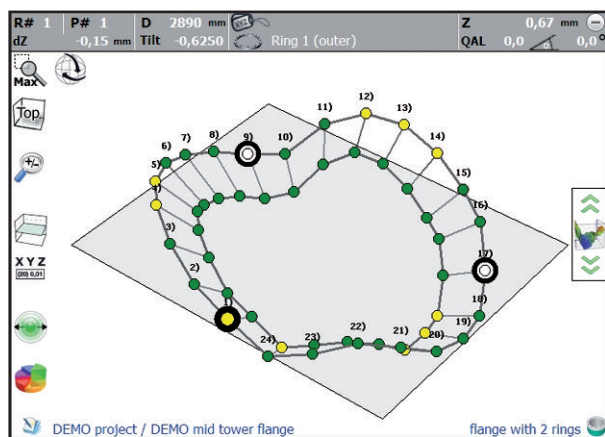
R# 1 P# 1 D 2890 mm Z 0,67 mm
dZ -0,15 mm Tilt -0,6250 Ring 1 (outer) QAL 0,0 0,0 °

Max

Top

X Y Z
(20) 0,01

11) 12) 13)
6) 7) 8) 9) 10) 14)
5) 15)
4) 16)
3)
17)
2)
18)
1) 19)
24) 23) 22) 21) 20)

DEMO project / DEMO mid tower flange flange with 2 rings